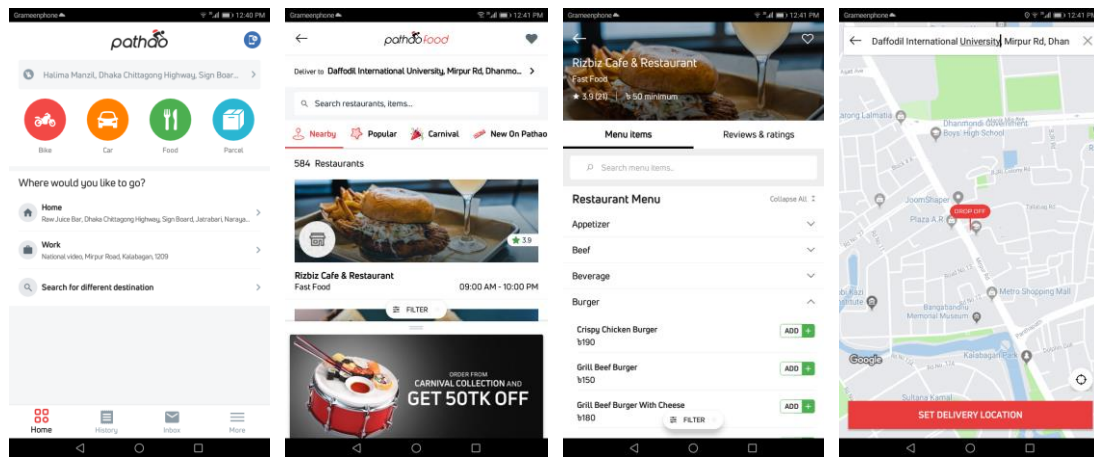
Grameenphone 12:40 PM

pathao

Halima Manzil, Dhaka Chittagong Highway, Sign Boar...

Bike
Car
Food
Parcel

Where would you like to go?

Home
Raw Juice Bar, Dhaka Chittagong Highway, Sign Board, Jatrabari, Naraya...

Work
National video, Mirpur Road, Kalabagan, 1209

Search for different destination

Home
History
Inbox
More

Grameenphone 12:41 PM

pathao food

Deliver to Daffodil International University, Mirpur Rd, Dhanmo...

Search restaurants, items...

Nearby
Popular
Carnival
New On Pathao

584 Restaurants

3.9

Rizbiz Cafe & Restaurant
Fast Food
09:00 AM - 10:00 PM

FILTER

ORDER FROM
CARNIVAL COLLECTION AND
GET 50TK OFF

Grameenphone 12:41 PM

Rizbiz Cafe & Restaurant
Fast Food
3.9 (21) | ৳50 minimum

Menu items
Reviews & ratings

Search menu items...

Restaurant Menu
Collapse All

Appetizer
Beef
Beverage
Burger

Crispy Chicken Burger
৳190
ADD +

Grill Beef Burger
৳150
ADD +

Grill Beef Burger With Cheese
৳180
ADD +

FILTER

Grameenphone 12:41 PM

Daffodil International University, Mirpur Rd, Dhan

atong Lalmatia
Dhanmondi Government Boys' High School
JoomShaper
DROP OFF
Plaza A.R.
Metro Shopping Mall
Bangabandhu Memorial Museum
Kalabagan Park
Google
Sultana Kamal

SET DELIVERY LOCATION